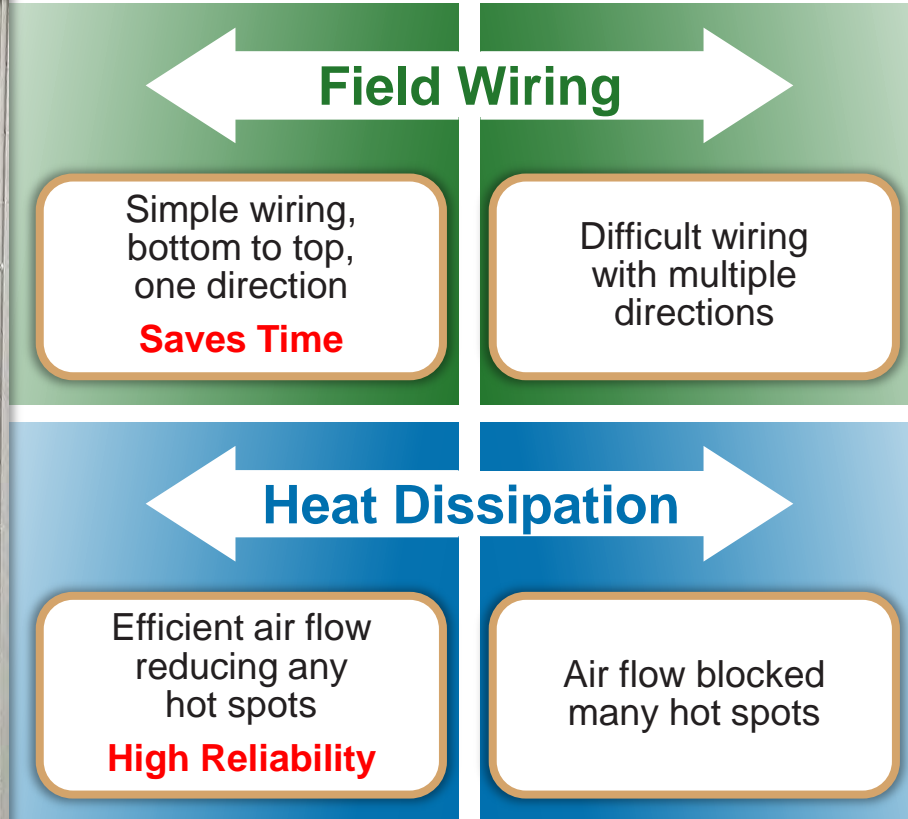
Field Wiring

Simple wiring, bottom to top, one direction

Saves Time

Difficult wiring with multiple directions

Heat Dissipation

Efficient air flow reducing any hot spots

High Reliability

Air flow blocked many hot spots